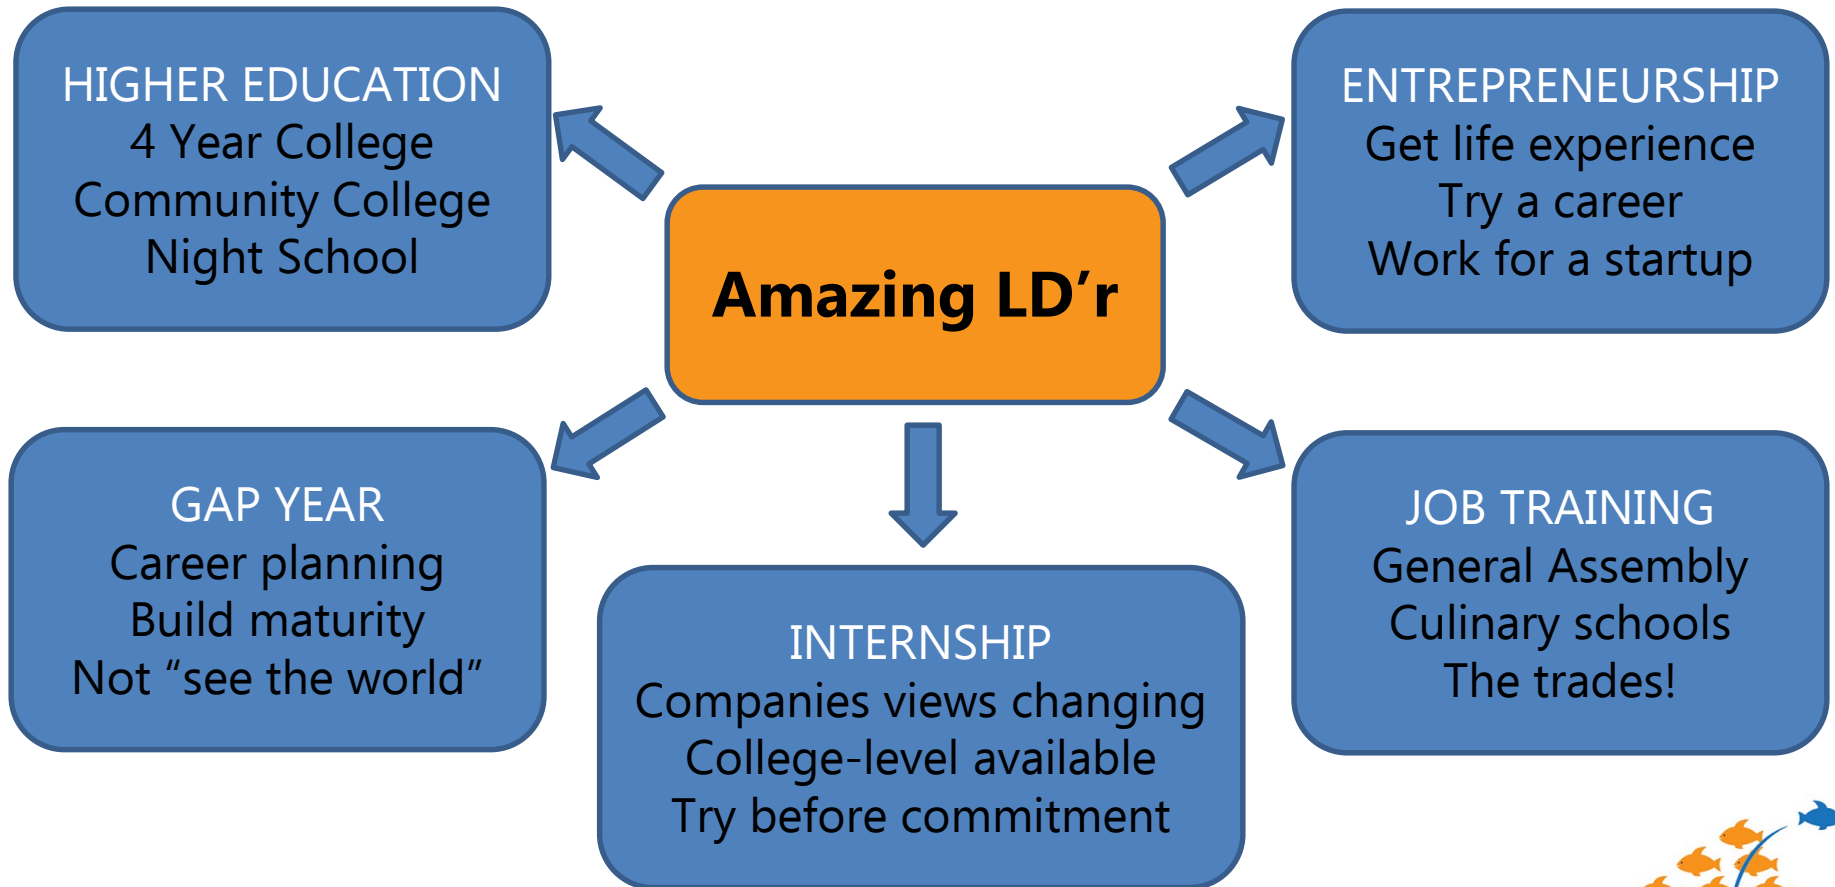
HIGHER EDUCATION
4 Year College
Community College
Night School

ENTREPRENEURSHIP
Get life experience
Try a career
Work for a startup

Amazing LD’r

GAP YEAR
Career planning
Build maturity
Not “see the world”

INTERNSHIP
Companies views changing
College-level available
Try before commitment

JOB TRAINING
General Assembly
Culinary schools
The trades!